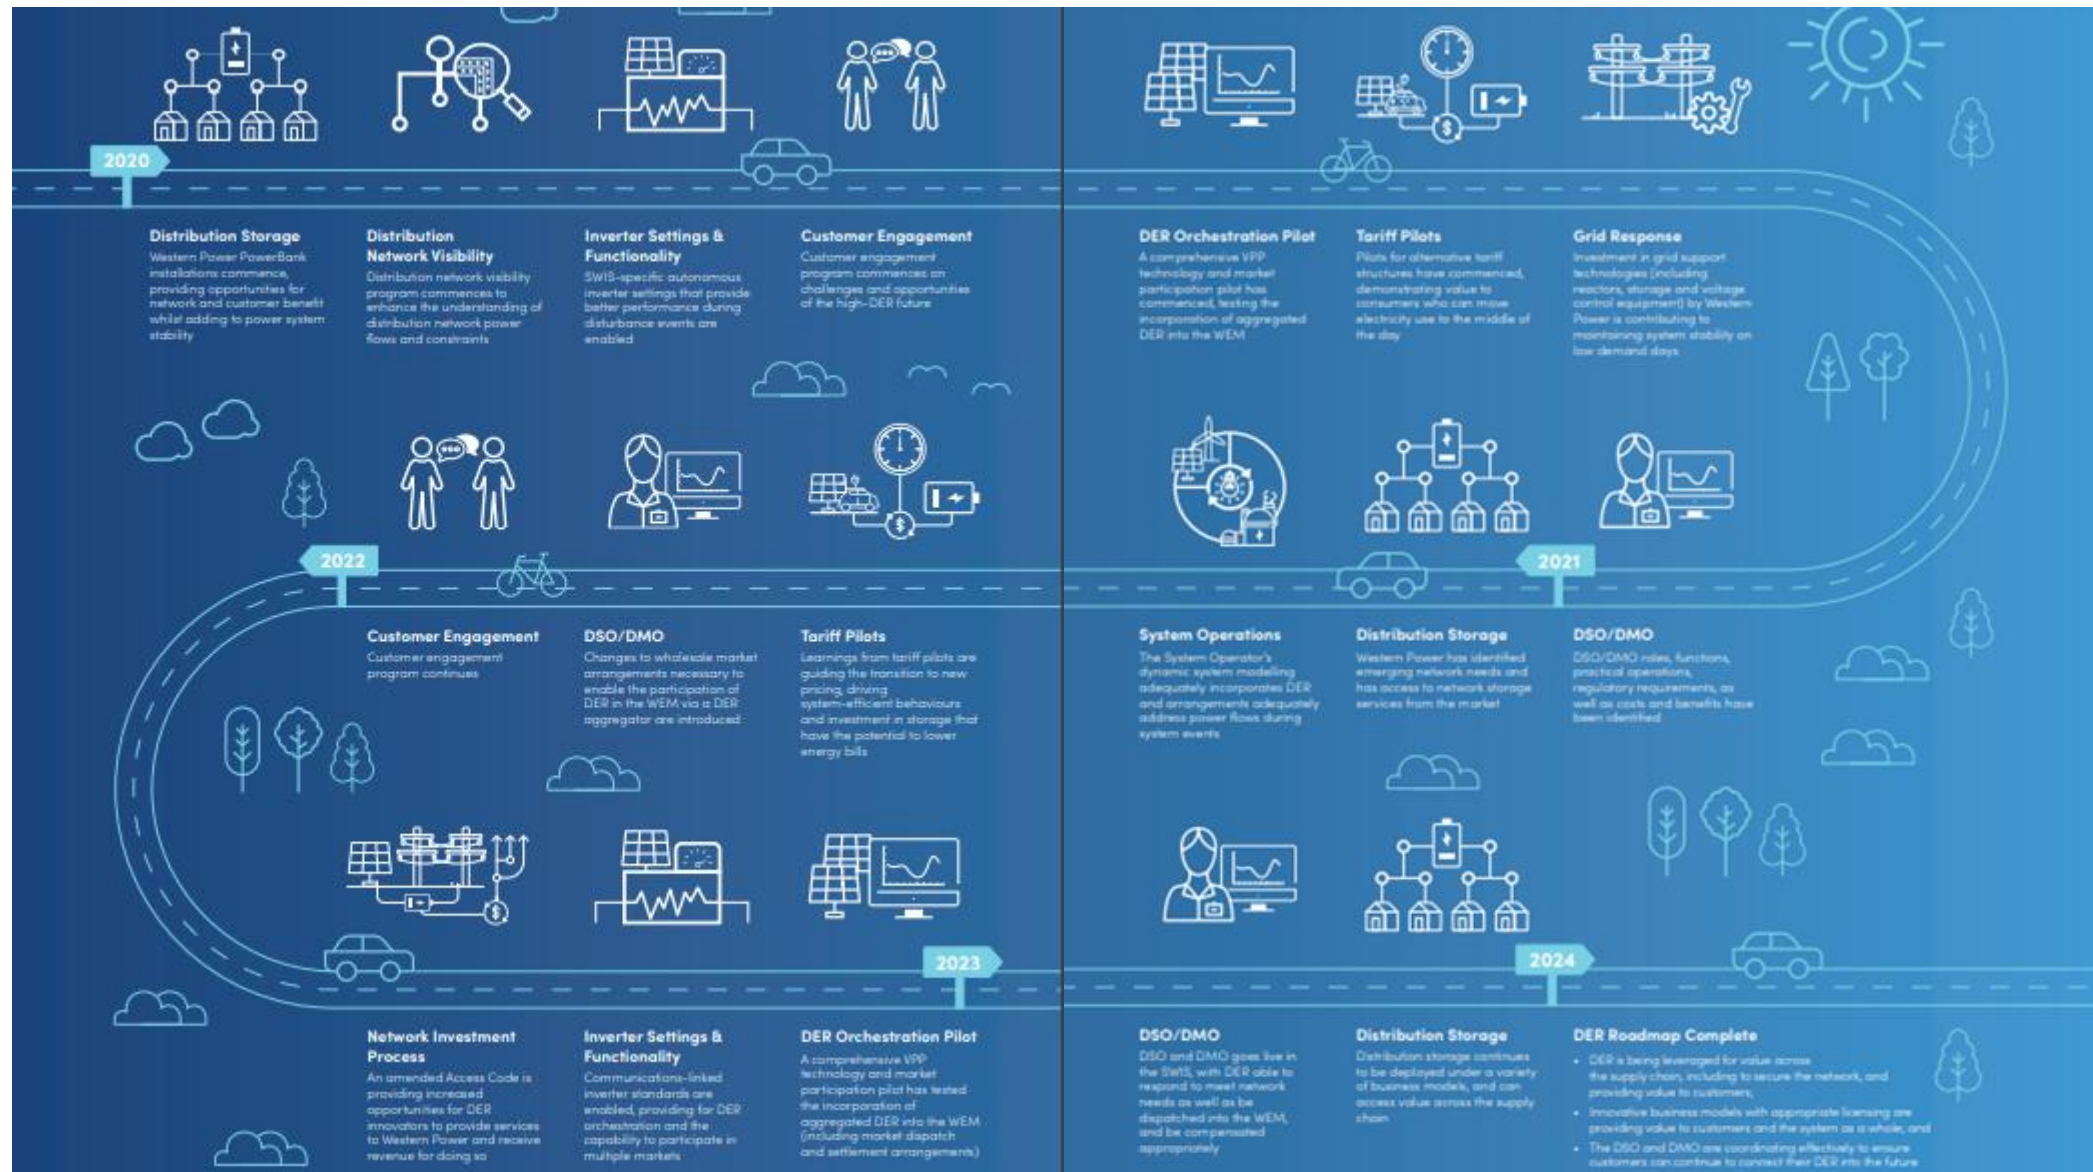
2020

Distribution Storage
Western Power PowerBank installations commence, providing opportunities for network and customer benefit whilst adding to power system stability

Distribution Network Visibility
Distribution network visibility program commences to enhance the understanding of distribution network power flows and constraints

Inverter Settings & Functionality
SWIS-specific autonomous inverter settings that provide better performance during disturbance events are enabled

Customer Engagement
Customer engagement program commences on challenges and opportunities of the high-DER future

DER Orchestration Pilot
A comprehensive VPP technology and market participation pilot has commenced, testing the incorporation of aggregated DER into the WEM

Tariff Pilots
Pilots for alternative tariff structures have commenced, demonstrating value to consumers who can move electricity use to the middle of the day

Grid Response
Investment in grid support technologies (including reactors, storage and voltage control equipment) by Western Power is contributing to maintaining system stability on low demand days

2021

System Operations
The System Operator's dynamic system modelling adequately incorporates DER and arrangements adequately address power flows during system events

Distribution Storage
Western Power has identified emerging network needs and has access to network storage services from the market

DSO/DMO
DSO/DMO roles, functions, practical operations, regulatory requirements, as well as costs and benefits have been identified

2022

Customer Engagement
Customer engagement program continues

DSO/DMO
Changes to wholesale market arrangements necessary to enable the participation of DER in the WEM via a DER aggregator are introduced

Tariff Pilots
Learnings from tariff pilots are guiding the transition to new pricing, driving system-efficient behaviours and investment in storage that have the potential to lower energy bills

2023

Network Investment Process
An amended Access Code is providing increased opportunities for DER innovators to provide services to Western Power and receive revenue for doing so

Inverter Settings & Functionality
Communications-linked inverter standards are enabled, providing for DER orchestration and the capability to participate in multiple markets

DER Orchestration Pilot
A comprehensive VPP technology and market participation pilot has tested the incorporation of aggregated DER into the WEM (including market dispatch and settlement arrangements)

2024

DSO/DMO
DSO and DMO goes live in the SWIS, with DER able to respond to meet network needs as well as be dispatched into the WEM, and be compensated appropriately

Distribution Storage
Distribution storage continues to be deployed under a variety of business models, and can access value across the supply chain

DER Roadmap Complete
• DER is being leveraged for value across the supply chain, including to secure the network, and providing value to customers;
• Innovative business models with appropriate licensing are providing value to customers and the system as a whole; and
• The DSO and DMO are coordinating effectively to ensure customers can continue to connect their DER into the future